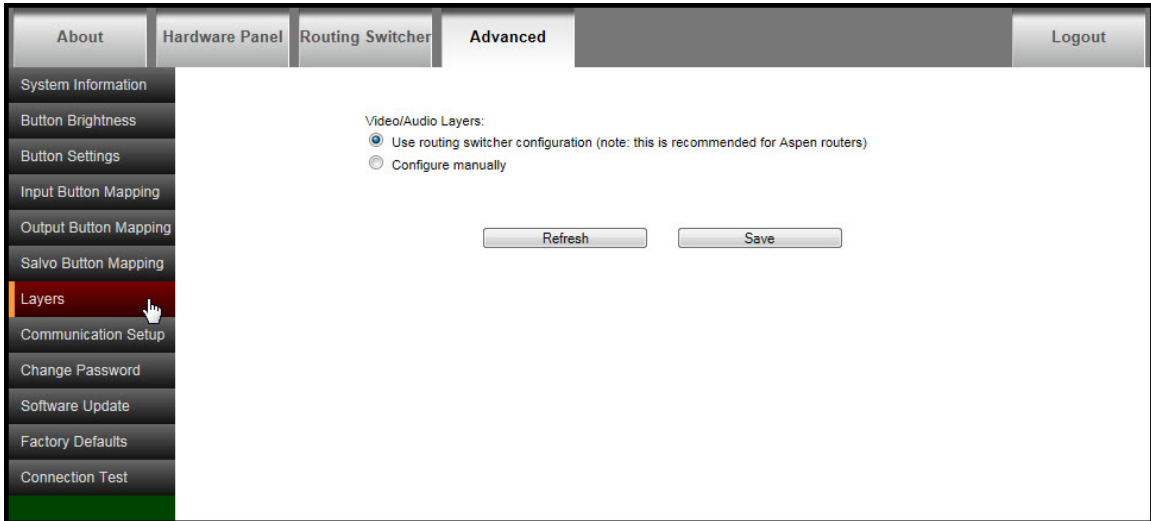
About
Hardware Panel
Routing Switcher
Advanced
Logout

System Information
Button Brightness
Button Settings
Input Button Mapping
Output Button Mapping
Salvo Button Mapping
Layers
Communication Setup
Change Password
Software Update
Factory Defaults
Connection Test

Video/Audio Layers:
Use routing switcher configuration (note: this is recommended for Aspen routers)
Configure manually

Refresh
Save